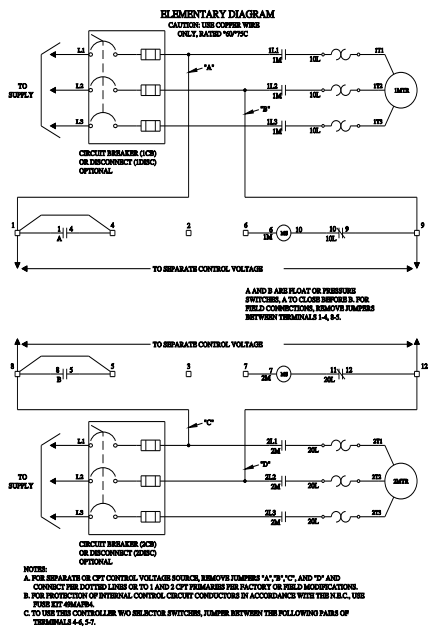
ELEMENTARY DIAGRAM
CAUTION: USE COPPER WIRE ONLY, RATED 60°/75C

L1
L2
L3
TO SUPPLY
"A"
"B"
1L1
1M
10L
1T1
1L2
1M
10L
1T2
1MTR
1L3
1M
10L
1T3

CIRCUIT BREAKER (1CB) OR DISCONNECT (1DISC) OPTIONAL

1
1
A
4
4
2
6
6
1M
MS
10
10L
9
9

TO SEPARATE CONTROL VOLTAGE

A AND B ARE FLOAT OR PRESSURE SWITCHES, A TO CLOSE BEFORE B. FOR FIELD CONNECTIONS, REMOVE JUMPERS BETWEEN TERMINALS 1-4, 5-5.

TO SEPARATE CONTROL VOLTAGE

8
B
5
5
3
7
7
2M
MS
11
20L
12
12

"C"
"D"
L1
2L1
2M
20L
2T1
TO SUPPLY
L2
2L2
2M
20L
2T2
2MTR
L3
2L3
2M
20L
2T3

CIRCUIT BREAKER (2CB) OR DISCONNECT (2DISC) OPTIONAL

NOTES:
A. FOR SEPARATE OR CPT CONTROL VOLTAGE SOURCE, REMOVE JUMPERS "A","B","C", AND "D" AND CONNECT PER DOTTED LINES OR TO 1 AND 2 CPT PRIMARIES PER FACTORY OR FIELD MODIFICATIONS.
B. FOR PROTECTION OF INTERNAL CONTROL CIRCUIT CONDUCTORS IN ACCORDANCE WITH THE N.E.C., USE FUSE KIT 49MAFB4.
C. TO USE THIS CONTROLLER W/O SELECTOR SWITCHES, JUMPER BETWEEN THE FOLLOWING PAIRS OF TERMINALS 4-6, 5-7.